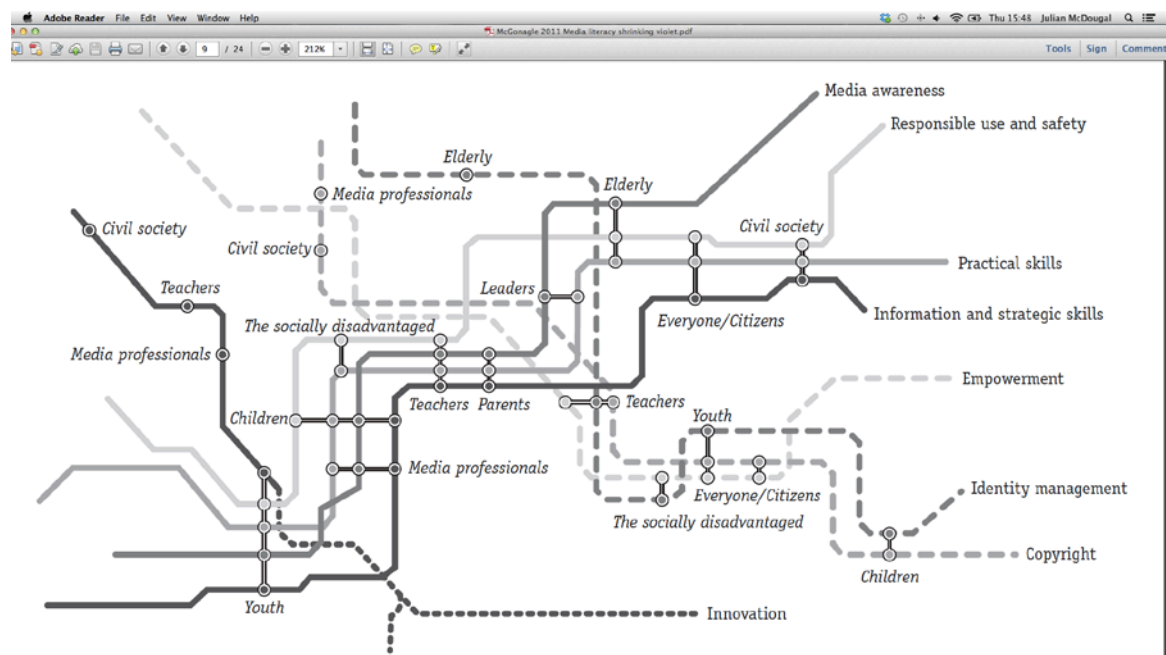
Adobe Reader File Edit View Window Help
Thu 15:48 Julian McDougal
McGonagle 2011 Media literacy shrinking violet.pdf
9 / 24 212%
Tools Sign Comment

Media awareness
Responsible use and safety
Elderly
Elderly
Media professionals
Civil society
Civil society
Civil society
Practical skills
Teachers
Leaders
Information and strategic skills
Everyone/Citizens
The socially disadvantaged
Media professionals
Empowerment
Teachers Parents
Teachers
Children
Youth
Media professionals
Everyone/Citizens
Identity management
The socially disadvantaged
Copyright
Children
Youth
Innovation